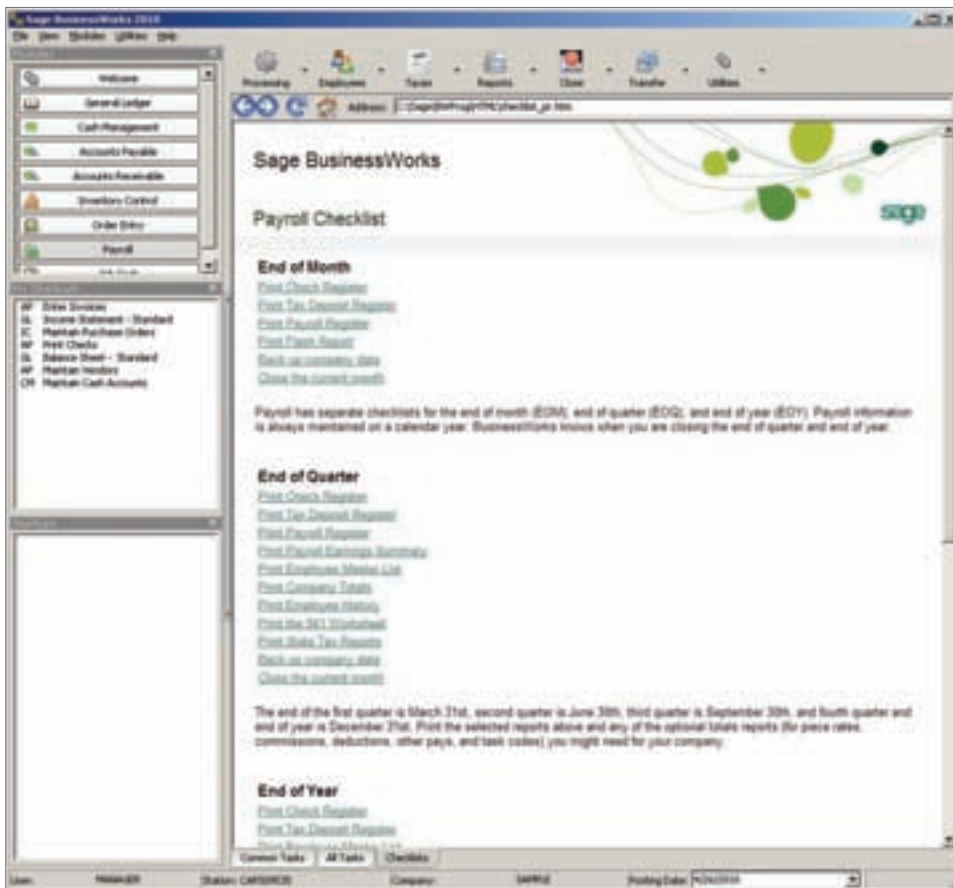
Sage BusinessWorks 2010

File View Modules Utilities Help

Modules

Welcome

General Ledger

Cash Management

Accounts Payable

Accounts Receivable

Inventory Control

Order Entry

Payroll

My Checklist

AR Enter Invoices
GL Income Statement - Standard
IC Maintain Purchase Orders
AP Print Checks
GL Balance Sheet - Standard
AP Maintain Vendors
CM Maintain Cash Accounts

Shortcuts

Processing Employees Taxes Reports Close Transfer Utilities

Address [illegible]

Sage BusinessWorks

Payroll Checklist

sage

End of Month
Print Check Register
Print Tax Deposit Register
Print Payroll Register
Print Flash Report
Back up company data
Close the current month

Payroll has separate checklists for the end of month (EOM), end of quarter (EOQ), and end of year (EOY). Payroll information is always maintained on a calendar year. BusinessWorks knows when you are closing the end of quarter and end of year.

End of Quarter
Print Check Register
Print Tax Deposit Register
Print Payroll Register
Print Payroll Earnings Summary
Print Employee Master List
Print Company Totals
Print Employee History
Print the 941 Worksheet
Print State Tax Reports
Back up company data
Close the current month

The end of the first quarter is March 31st, second quarter is June 30th, third quarter is September 30th, and fourth quarter and end of year is December 31st. Print the selected reports above and any of the optional totals reports (for piece rates, commissions, deductions, other pays, and task codes) you might need for your company.

End of Year
Print Check Register
Print Tax Deposit Register
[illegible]

Common Tasks All Tasks Checklists

User: MANAGER Station: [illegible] Company: SAMPLE Posting Date: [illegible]